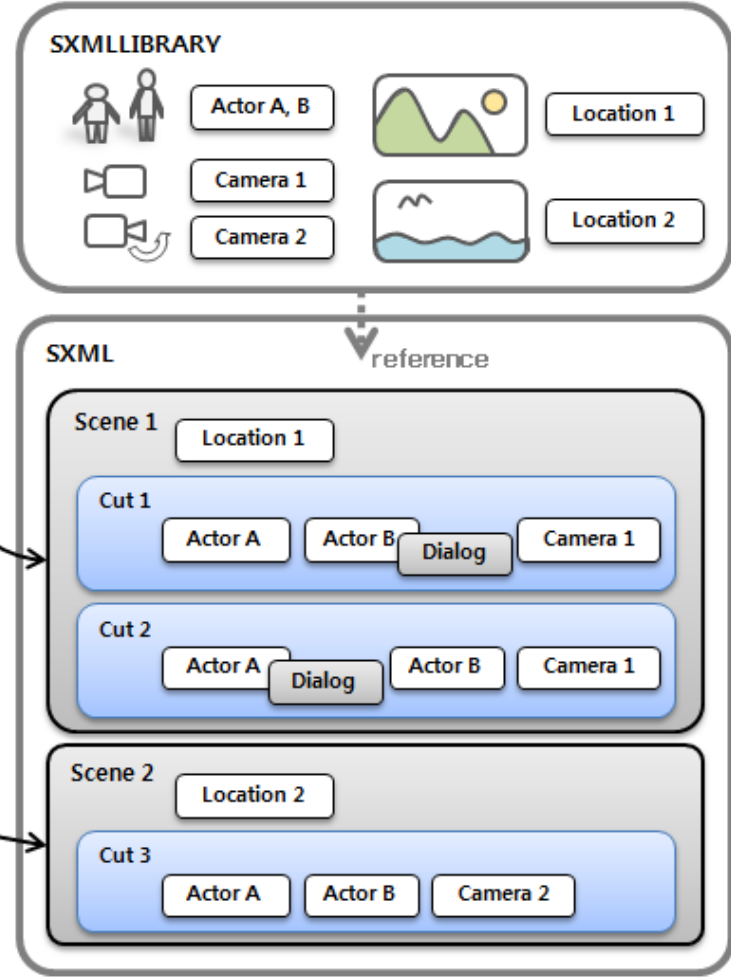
SXMLLIBRARY

Actor A, B

Location 1

Camera 1

Camera 2

Location 2

reference

SXML

Scene 1

Location 1

Cut 1

Actor A

Actor B

Dialog

Camera 1

Cut 2

Actor A

Dialog

Actor B

Camera 1

Scene 2

Location 2

Cut 3

Actor A

Actor B

Camera 2